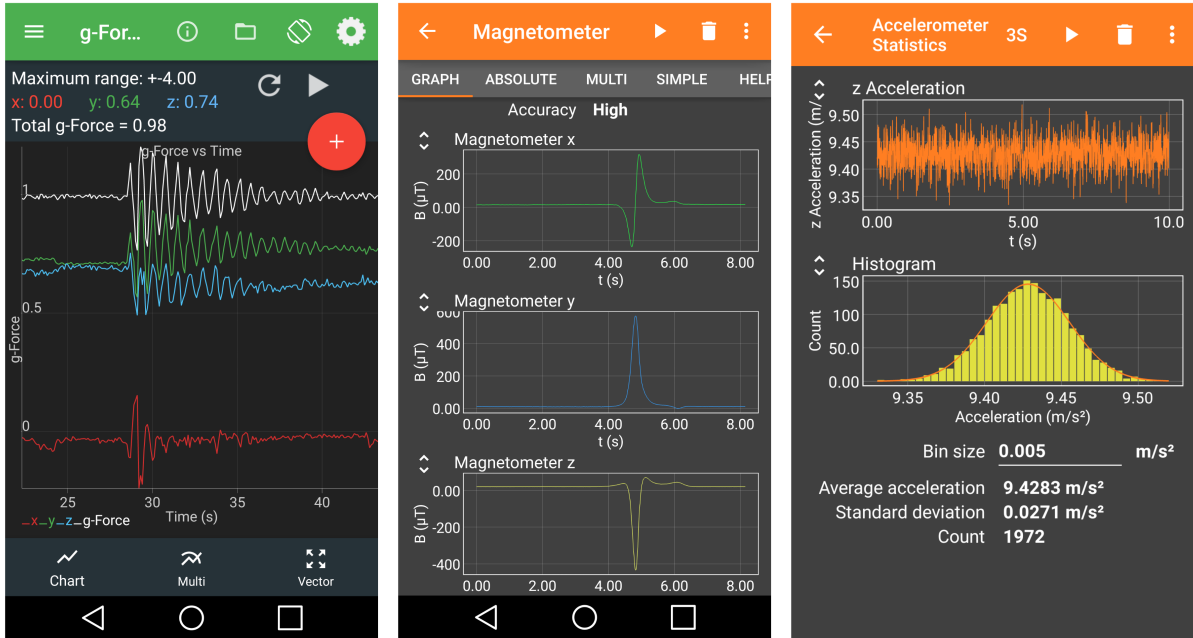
g-For...

Maximum range: +-4.00
x: 0.00 y: 0.64 z: 0.74
Total g-Force = 0.98

+

g-Force vs Time

1

0.5

g-Force

0

25 30 35 40

Time (s)

x y z g-Force

Chart Multi Vector

Magnetometer

GRAPH ABSOLUTE MULTI SIMPLE HELP

Accuracy High

Magnetometer x

200
0.00
-200

B (μT)

0.00 2.00 4.00 6.00 8.00

t (s)

Magnetometer y

600
400
200
0.00

B (μT)

0.00 2.00 4.00 6.00 8.00

t (s)

Magnetometer z

0.00
-200
-400

B (μT)

0.00 2.00 4.00 6.00 8.00

Accelerometer Statistics 3S

z Acceleration

9.50
9.45
9.40
9.35

z Acceleration (m/s

0.00 5.00 10.0

t (s)

Histogram

150
100
50.0
0.00

Count

9.35 9.40 9.45 9.50

Acceleration (m/s²)

Bin size 0.005 m/s²

Average acceleration 9.4283 m/s²
Standard deviation 0.0271 m/s²
Count 1972